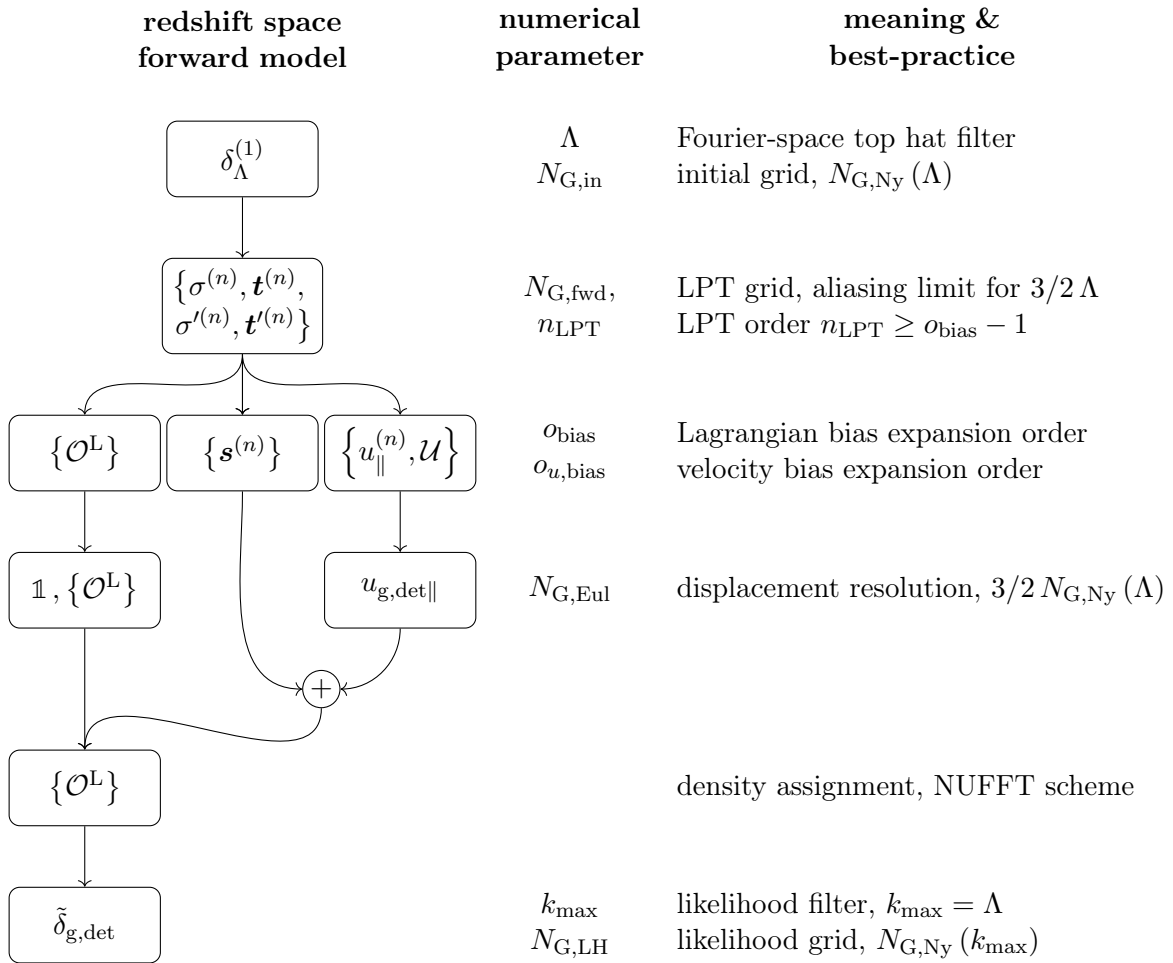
redshift space forward model

numerical parameter

meaning & best-practice

$\delta_\Lambda^{(1)}$

$\Lambda$ Fourier-space top hat filter
$N_{\mathrm{G,in}}$ initial grid, $N_{\mathrm{G,Ny}}(\Lambda)$

$\{\sigma^{(n)}, \boldsymbol{t}^{(n)}, \sigma'^{(n)}, \boldsymbol{t}'^{(n)}\}$

$N_{\mathrm{G,fwd}}$, LPT grid, aliasing limit for $3/2\,\Lambda$
$n_{\mathrm{LPT}}$ LPT order $n_{\mathrm{LPT}} \geq o_{\mathrm{bias}} - 1$

$\{\mathcal{O}^{\mathrm{L}}\}$ $\{\boldsymbol{s}^{(n)}\}$ $\left\{u_\parallel^{(n)}, \mathcal{U}\right\}$

$o_{\mathrm{bias}}$ Lagrangian bias expansion order
$o_{u,\mathrm{bias}}$ velocity bias expansion order

$\mathbb{1}, \{\mathcal{O}^{\mathrm{L}}\}$ $u_{\mathrm{g,det}\parallel}$

$N_{\mathrm{G,Eul}}$ displacement resolution, $3/2\,N_{\mathrm{G,Ny}}(\Lambda)$

$+$

$\{\mathcal{O}^{\mathrm{L}}\}$

density assignment, NUFFT scheme

$\tilde{\delta}_{\mathrm{g,det}}$

$k_{\max}$ likelihood filter, $k_{\max} = \Lambda$
$N_{\mathrm{G,LH}}$ likelihood grid, $N_{\mathrm{G,Ny}}(k_{\max})$